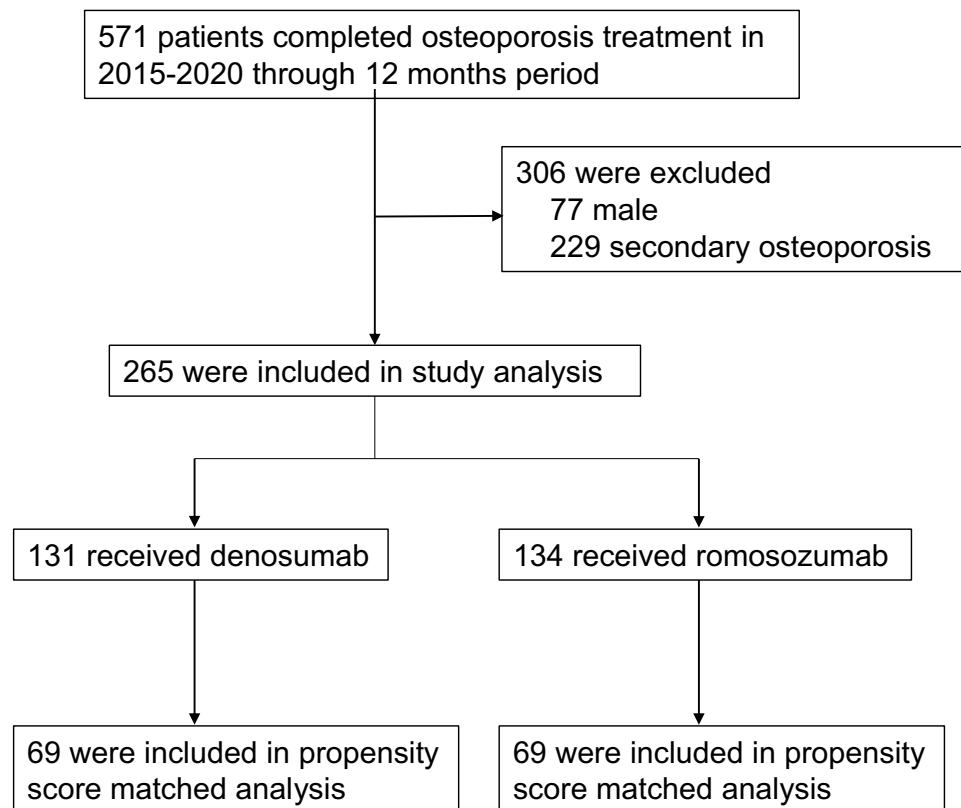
571 patients completed osteoporosis treatment in 2015-2020 through 12 months period

306 were excluded
77 male
229 secondary osteoporosis

265 were included in study analysis

131 received denosumab

134 received romosozumab

69 were included in propensity score matched analysis

69 were included in propensity score matched analysis